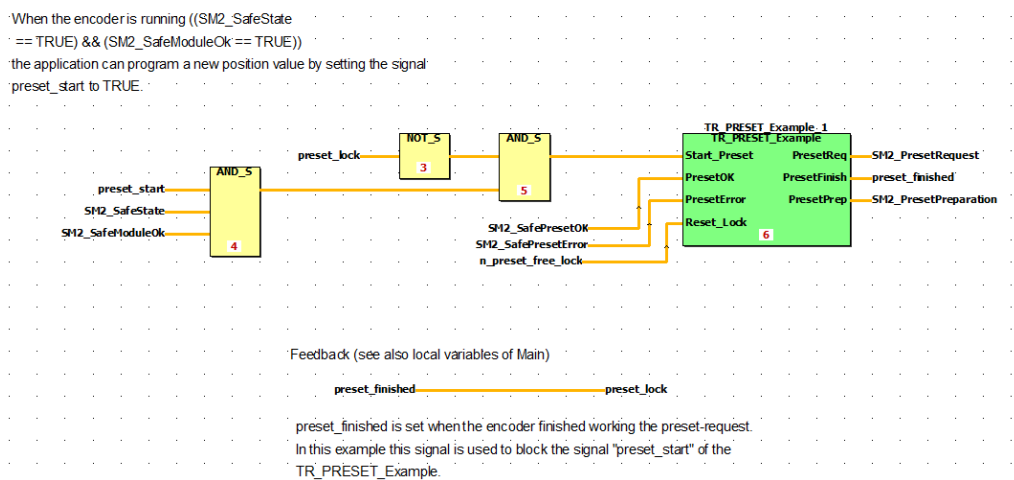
When the encoder is running ((SM2_SafeState == TRUE) && (SM2_SafeModuleOk == TRUE)) the application can program a new position value by setting the signal preset_start to TRUE.

preset_lock
NOT_S
3
AND_S
5
TR_PRESET_Example_1
TR_PRESET_Example
Start_Preset
PresetReq
SM2_PresetRequest
PresetOK
PresetFinish
preset_finished
PresetError
PresetPrep
SM2_PresetPreparation
Reset_Lock
6
preset_start
SM2_SafeState
SM2_SafeModuleOk
AND_S
4
SM2_SafePresetOK
SM2_SafePresetError
n_preset_free_lock

Feedback (see also local variables of Main)

preset_finished
preset_lock

preset_finished is set when the encoder finished working the preset-request. In this example this signal is used to block the signal "preset_start" of the TR_PRESET_Example.